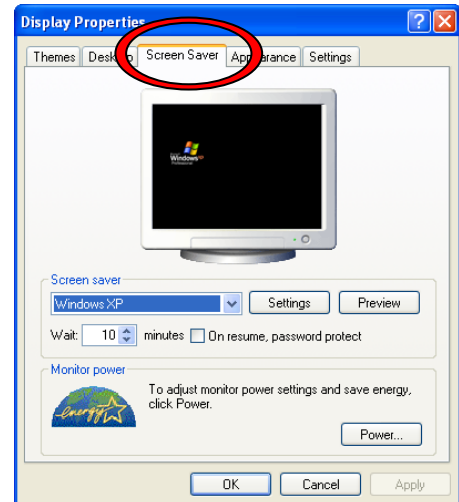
Display Properties

Themes | Desk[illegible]p | Screen Saver | App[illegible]arance | Settings

Windows XP Professional

Screen saver

Windows XP

Settings

Preview

Wait: 10 minutes

On resume, password protect

Monitor power

energy

To adjust monitor power settings and save energy, click Power.

Power...

OK

Cancel

Apply